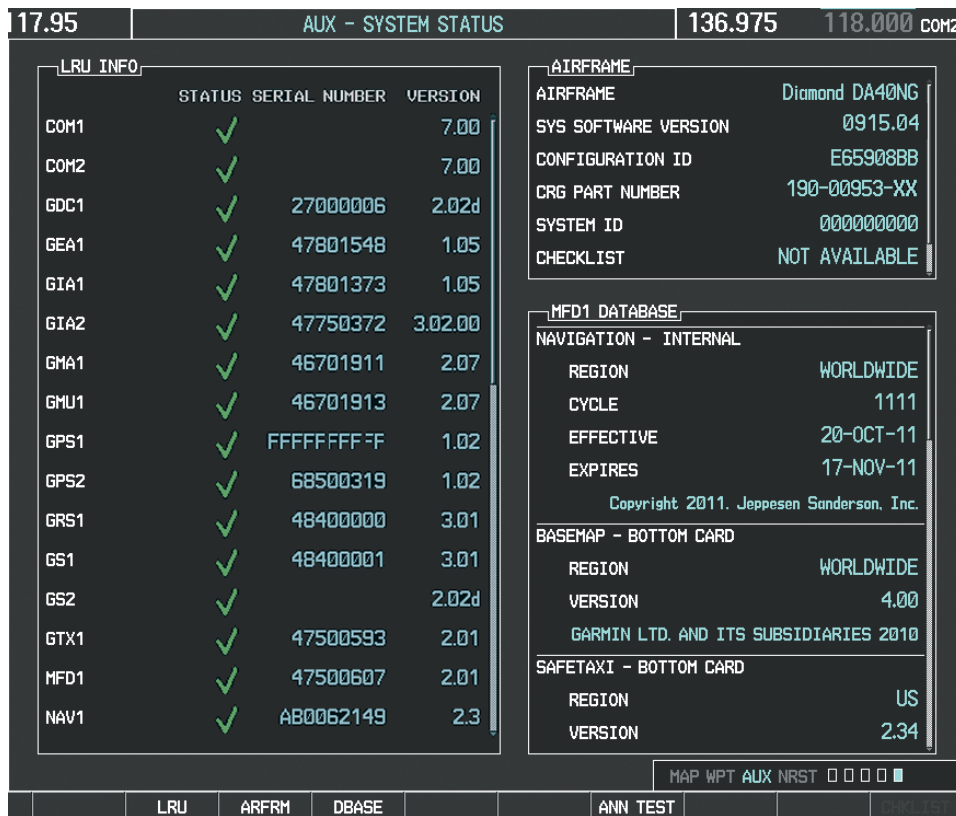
117.95 AUX - SYSTEM STATUS 136.975 118.000 COM2

LRU INFO

| | STATUS | SERIAL NUMBER | VERSION |
|---|---|---|---|
| COM1 | ✓ | | 7.00 |
| COM2 | ✓ | | 7.00 |
| GDC1 | ✓ | 27000006 | 2.02d |
| GEA1 | ✓ | 47801548 | 1.05 |
| GIA1 | ✓ | 47801373 | 1.05 |
| GIA2 | ✓ | 47750372 | 3.02.00 |
| GMA1 | ✓ | 46701911 | 2.07 |
| GMU1 | ✓ | 46701913 | 2.07 |
| GPS1 | ✓ | FFFFFFFFFF | 1.02 |
| GPS2 | ✓ | 68500319 | 1.02 |
| GRS1 | ✓ | 48400000 | 3.01 |
| GS1 | ✓ | 48400001 | 3.01 |
| GS2 | ✓ | | 2.02d |
| GTX1 | ✓ | 47500593 | 2.01 |
| MFD1 | ✓ | 47500607 | 2.01 |
| NAV1 | ✓ | AB0062149 | 2.3 |

AIRFRAME

| | |
|---|---|
| AIRFRAME | Diamond DA40NG |
| SYS SOFTWARE VERSION | 0915.04 |
| CONFIGURATION ID | E65908BB |
| CRG PART NUMBER | 190-00953-XX |
| SYSTEM ID | 000000000 |
| CHECKLIST | NOT AVAILABLE |

MFD1 DATABASE
NAVIGATION - INTERNAL
REGION WORLDWIDE
CYCLE 1111
EFFECTIVE 20-OCT-11
EXPIRES 17-NOV-11
Copyright 2011. Jeppesen Sanderson, Inc.
BASEMAP - BOTTOM CARD
REGION WORLDWIDE
VERSION 4.00
GARMIN LTD. AND ITS SUBSIDIARIES 2010
SAFETAXI - BOTTOM CARD
REGION US
VERSION 2.34

MAP WPT AUX NRST

LRU ARFRM DBASE ANN TEST CHKLIST